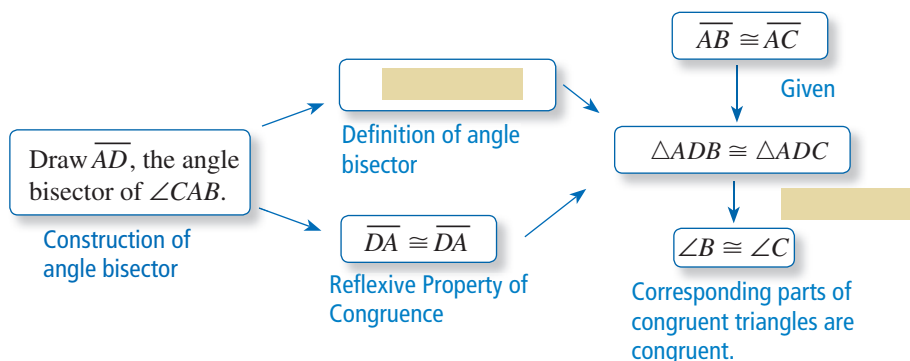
Draw $\overline{AD}$, the angle bisector of $\angle CAB$.

Construction of angle bisector

Definition of angle bisector

$\overline{DA} \cong \overline{DA}$

Reflexive Property of Congruence

$\overline{AB} \cong \overline{AC}$

Given

$\triangle ADB \cong \triangle ADC$

$\angle B \cong \angle C$

Corresponding parts of congruent triangles are congruent.